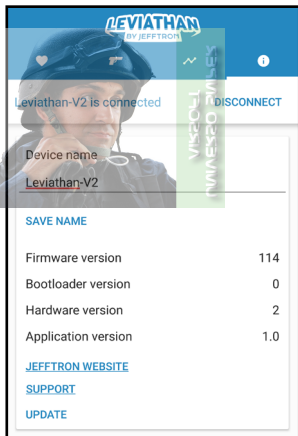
LEVIATHAN
BY JEFFTRON

Leviathan-V2 is connected DISCONNECT

Device name
Leviathan-V2

SAVE NAME

Firmware version 114
Bootloader version 0
Hardware version 2
Application version 1.0

JEFFTRON WEBSITE
SUPPORT
UPDATE